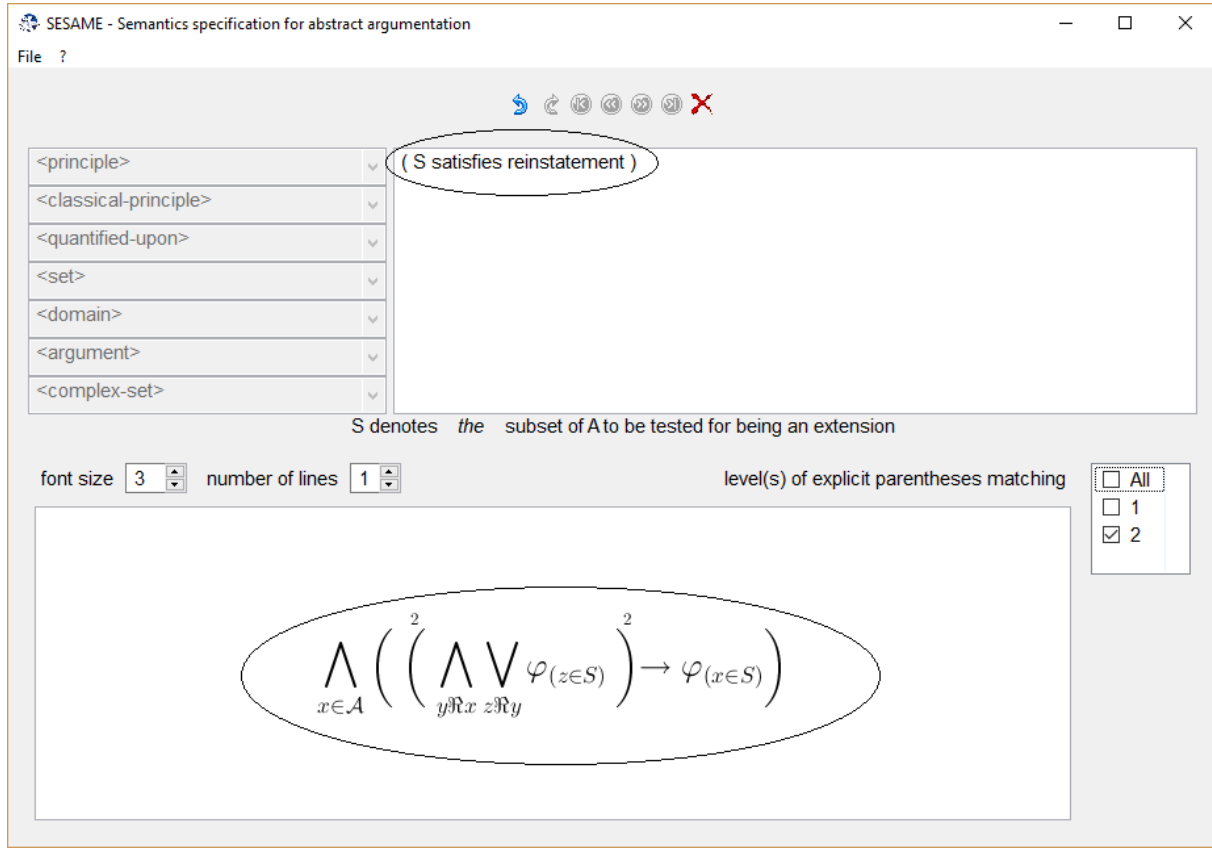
SESAME - Semantics specification for abstract argumentation

File ?

<principle>
<classical-principle>
<quantified-upon>
<set>
<domain>
<argument>
<complex-set>

( S satisfies reinstatement )

S denotes *the* subset of A to be tested for being an extension

font size 3 number of lines 1

level(s) of explicit parentheses matching

All
1
2

$\bigwedge_{x\in\mathcal{A}}\left(\left(\bigwedge_{y\Re x}\bigvee_{z\Re y}\varphi_{(z\in S)}\right)^{2}\rightarrow\varphi_{(x\in S)}\right)^{2}$